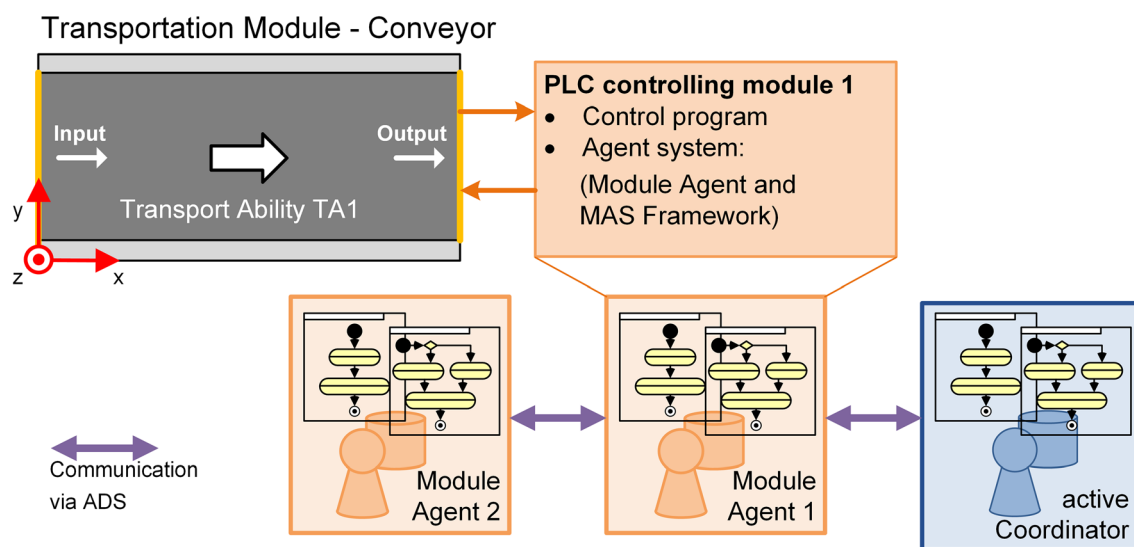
Transportation Module - Conveyor

Input

Output

Transport Ability TA1

y

z

x

**PLC controlling module 1**
- Control program
- Agent system:
(Module Agent and MAS Framework)

Communication via ADS

Module Agent 2

Module Agent 1

active Coordinator